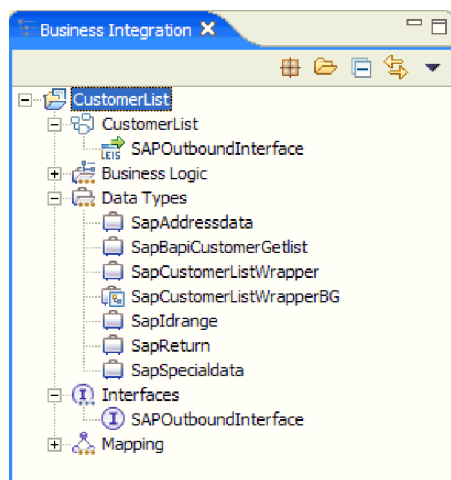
Business Integration

CustomerList
CustomerList
EIS SAPOutboundInterface
Business Logic
Data Types
SapAddressdata
SapBapiCustomerGetlist
SapCustomerListWrapper
SapCustomerListWrapperBG
SapIdrange
SapReturn
SapSpecialdata
Interfaces
SAPOutboundInterface
Mapping